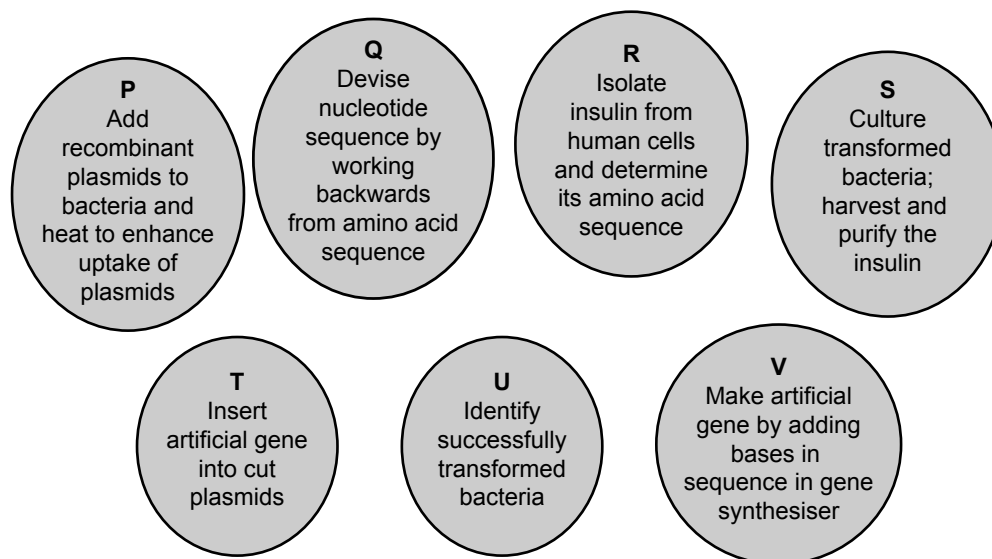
P
Add recombinant plasmids to bacteria and heat to enhance uptake of plasmids

Q
Devise nucleotide sequence by working backwards from amino acid sequence

R
Isolate insulin from human cells and determine its amino acid sequence

S
Culture transformed bacteria; harvest and purify the insulin

T
Insert artificial gene into cut plasmids

U
Identify successfully transformed bacteria

V
Make artificial gene by adding bases in sequence in gene synthesiser